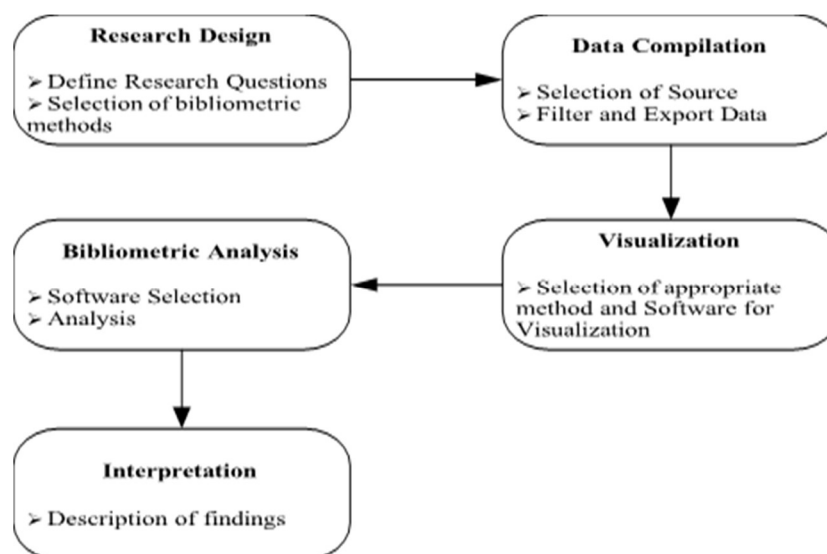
Research Design

➢ Define Research Questions
➢ Selection of bibliometric methods

Data Compilation

➢ Selection of Source
➢ Filter and Export Data

Visualization

➢ Selection of appropriate method and Software for Visualization

Bibliometric Analysis

➢ Software Selection
➢ Analysis

Interpretation

➢ Description of findings